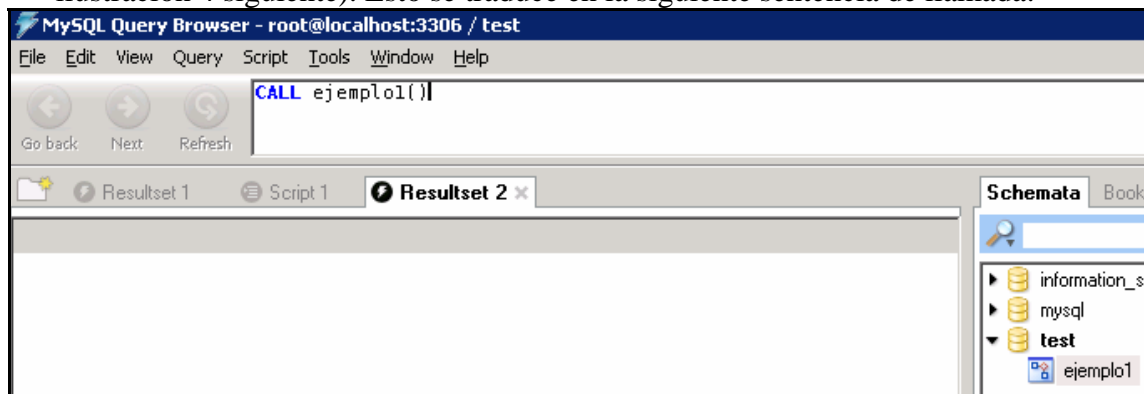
MySQL Query Browser - root@localhost:3306 / test

File Edit View Query Script Tools Window Help

Go back Next Refresh

CALL ejemplo1()

Resultset 1 Script 1 Resultset 2

Schemata Book

information_s

mysql

test

ejemplo1